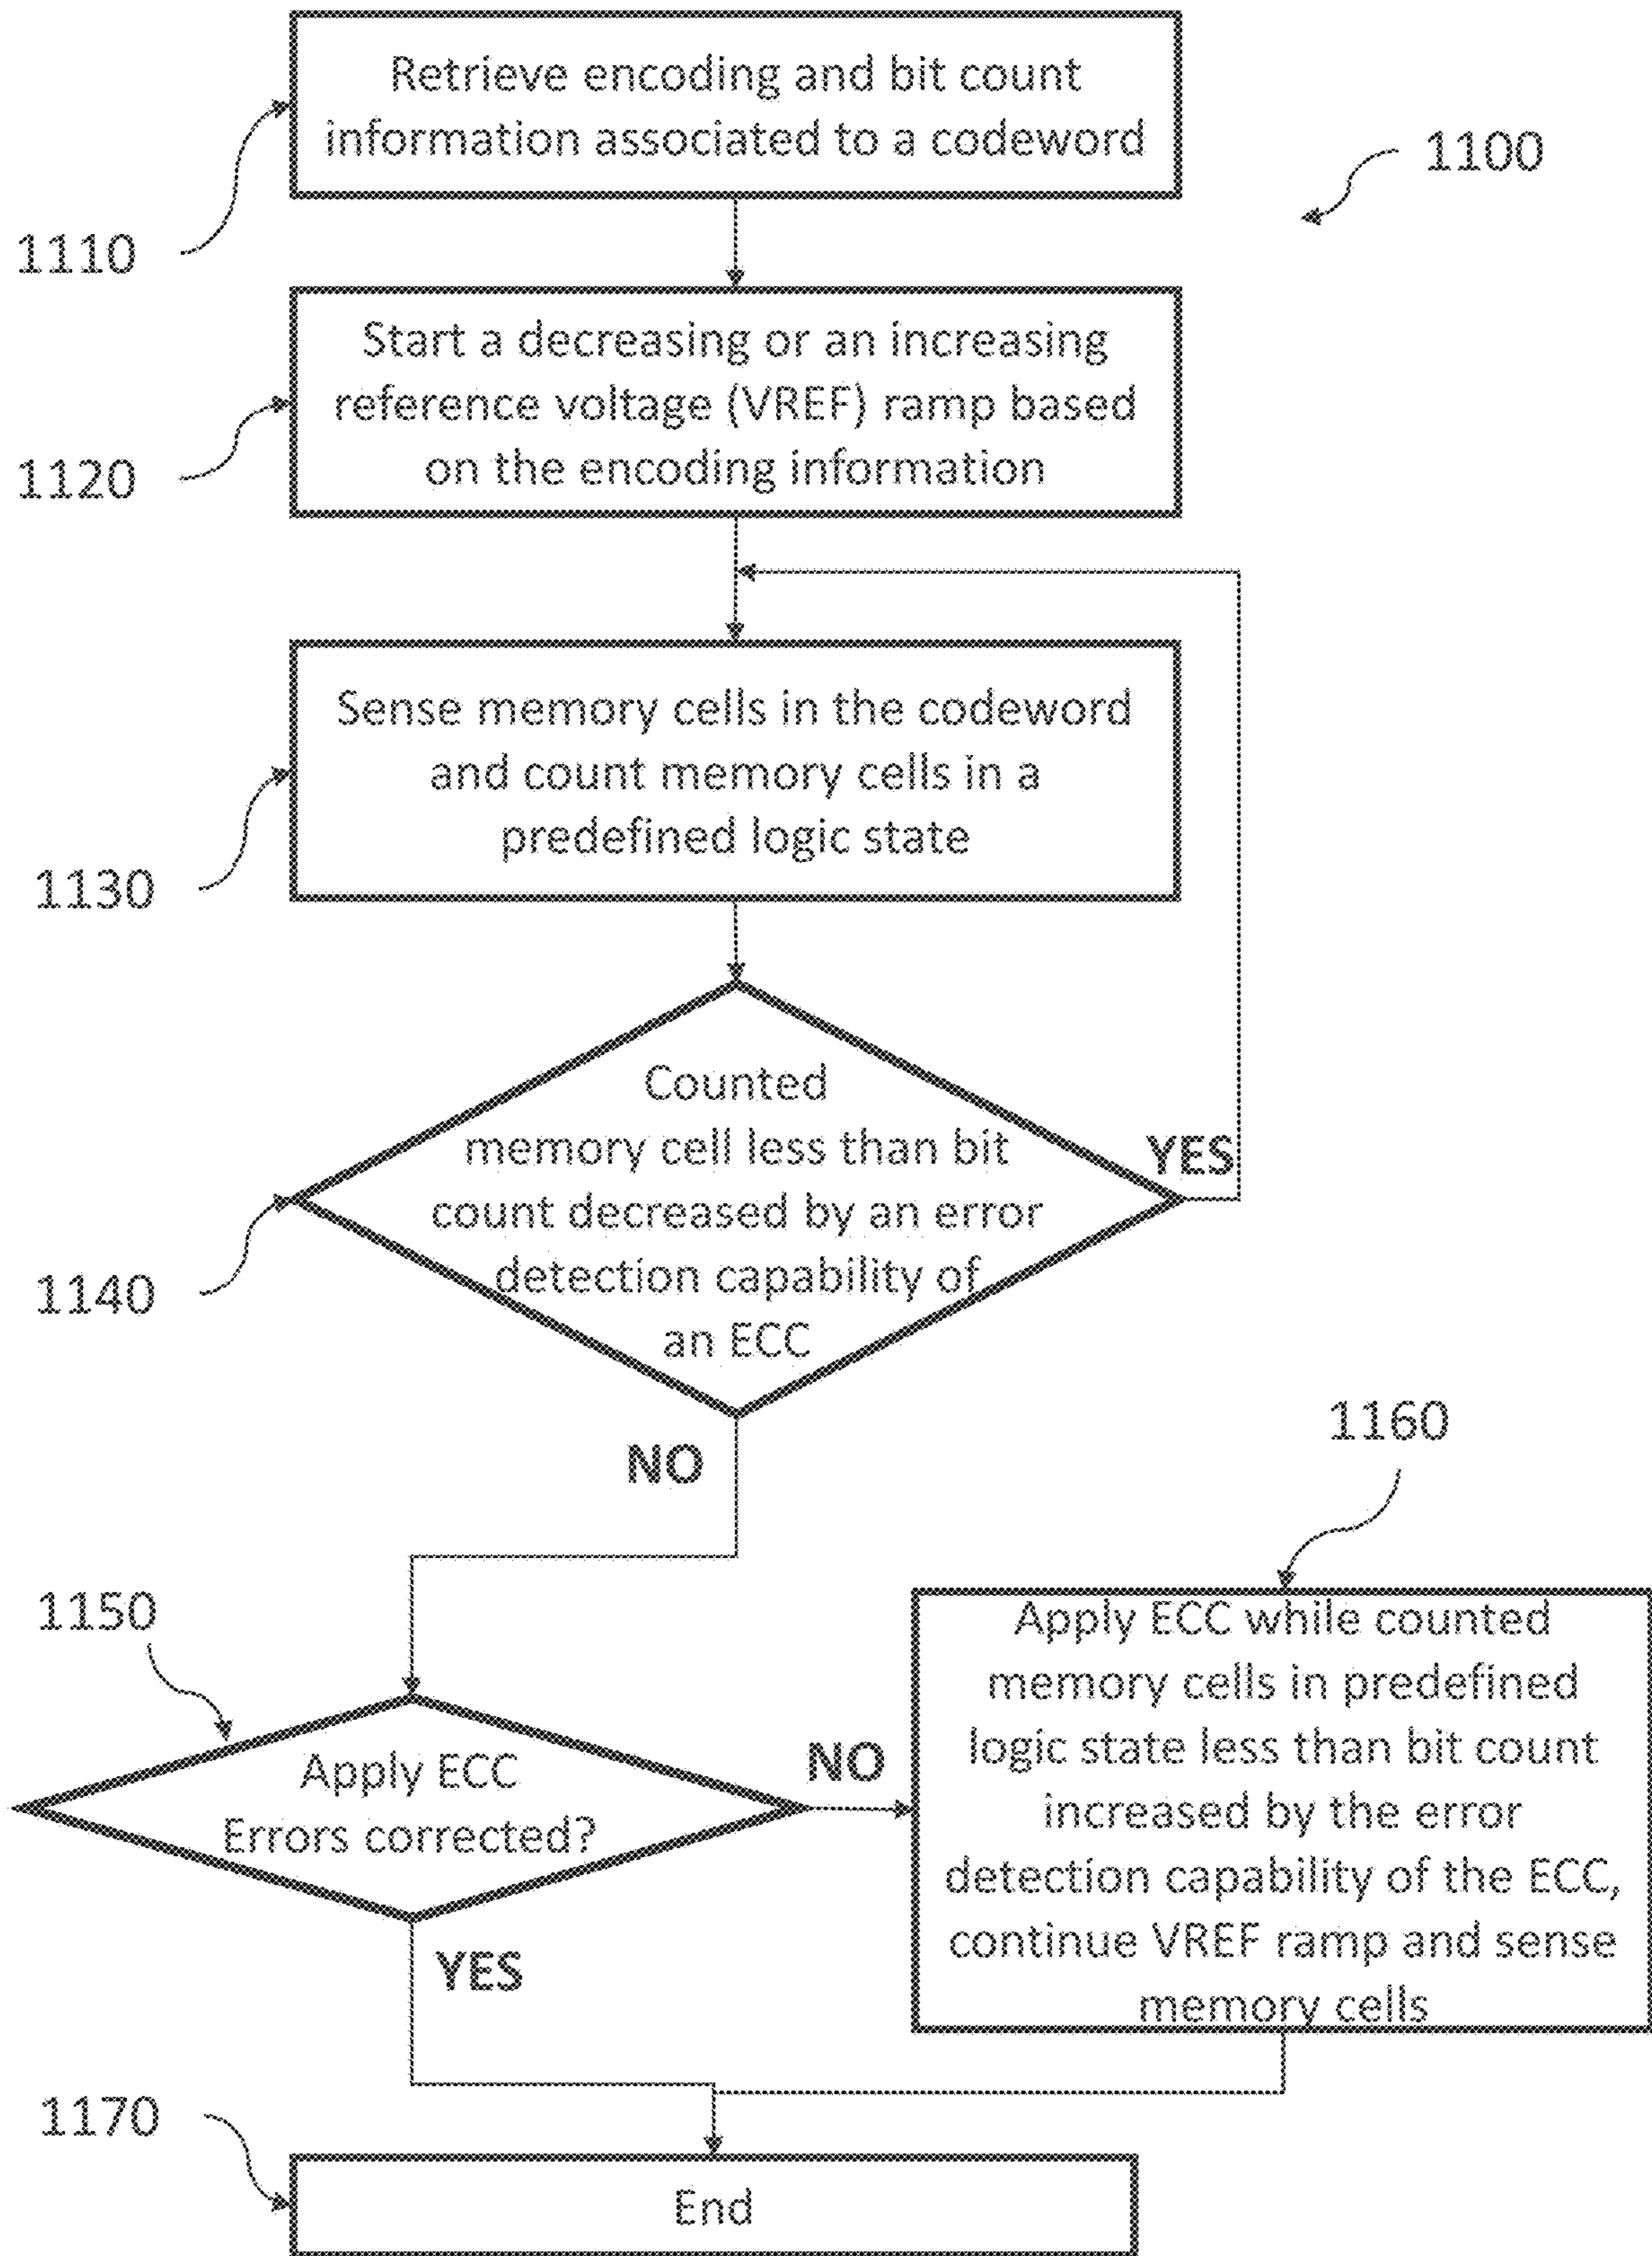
Retrieve encoding and bit count information associated to a codeword

1100

1110

Start a decreasing or an increasing reference voltage (VREF) ramp based on the encoding information

1120

Sense memory cells in the codeword and count memory cells in a predefined logic state

1130

Counted memory cell less than bit count decreased by an error detection capability of an ECC

YES

1140

NO

1160

1150

Apply ECC Errors corrected?

NO

Apply ECC while counted memory cells in predefined logic state less than bit count increased by the error detection capability of the ECC, continue VREF ramp and sense memory cells

YES

1170

End